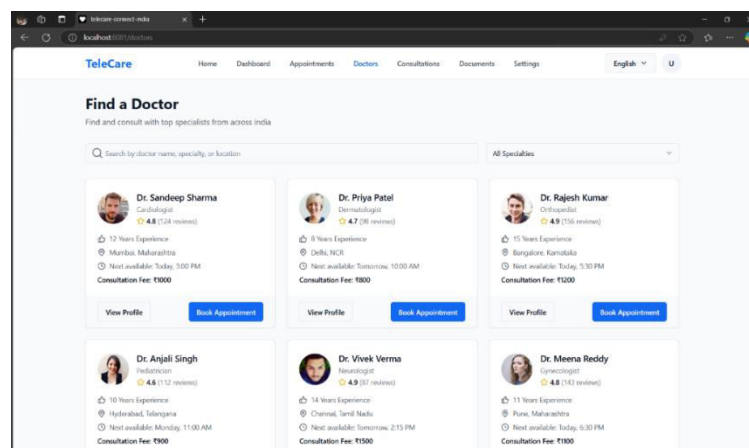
telecare-connect-india
localhost:8081/doctors

TeleCare
Home Dashboard Appointments Doctors Consultations Documents Settings
English
U

Find a Doctor
Find and consult with top specialists from across india

Search by doctor name, specialty, or location
All Specialties

Dr. Sandeep Sharma
Cardiologist
4.8 (124 reviews)
12 Years Experience
Mumbai, Maharashtra
Next available: Today, 3:00 PM
Consultation Fee: ₹1000
View Profile
Book Appointment

Dr. Priya Patel
Dermatologist
4.7 (98 reviews)
8 Years Experience
Delhi, NCR
Next available: Tomorrow, 10:00 AM
Consultation Fee: ₹800
View Profile
Book Appointment

Dr. Rajesh Kumar
Orthopedist
4.9 (156 reviews)
15 Years Experience
Bangalore, Karnataka
Next available: Today, 5:30 PM
Consultation Fee: ₹1200
View Profile
Book Appointment

Dr. Anjali Singh
Pediatrician
4.6 (112 reviews)
10 Years Experience
Hyderabad, Telangana
Next available: Monday, 11:00 AM
Consultation Fee: ₹900

Dr. Vivek Verma
Neurologist
4.9 (87 reviews)
14 Years Experience
Chennai, Tamil Nadu
Next available: Tomorrow, 2:15 PM
Consultation Fee: ₹1500

Dr. Meena Reddy
Gynecologist
4.8 (143 reviews)
11 Years Experience
Pune, Maharashtra
Next available: Today, 6:30 PM
Consultation Fee: ₹1100